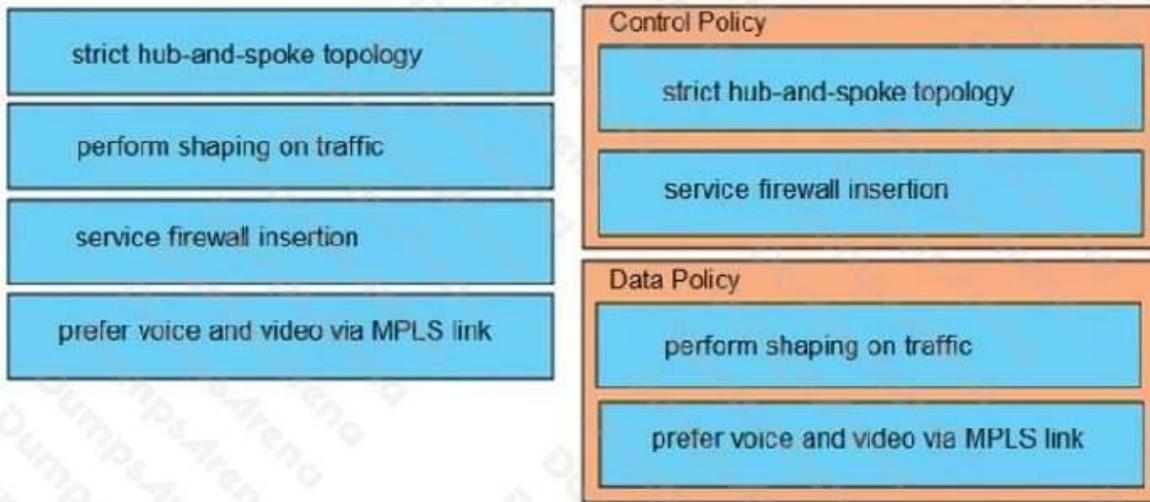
strict hub-and-spoke topology

perform shaping on traffic

service firewall insertion

prefer voice and video via MPLS link

Control Policy

strict hub-and-spoke topology

service firewall insertion

Data Policy

perform shaping on traffic

prefer voice and video via MPLS link

DumpsArena